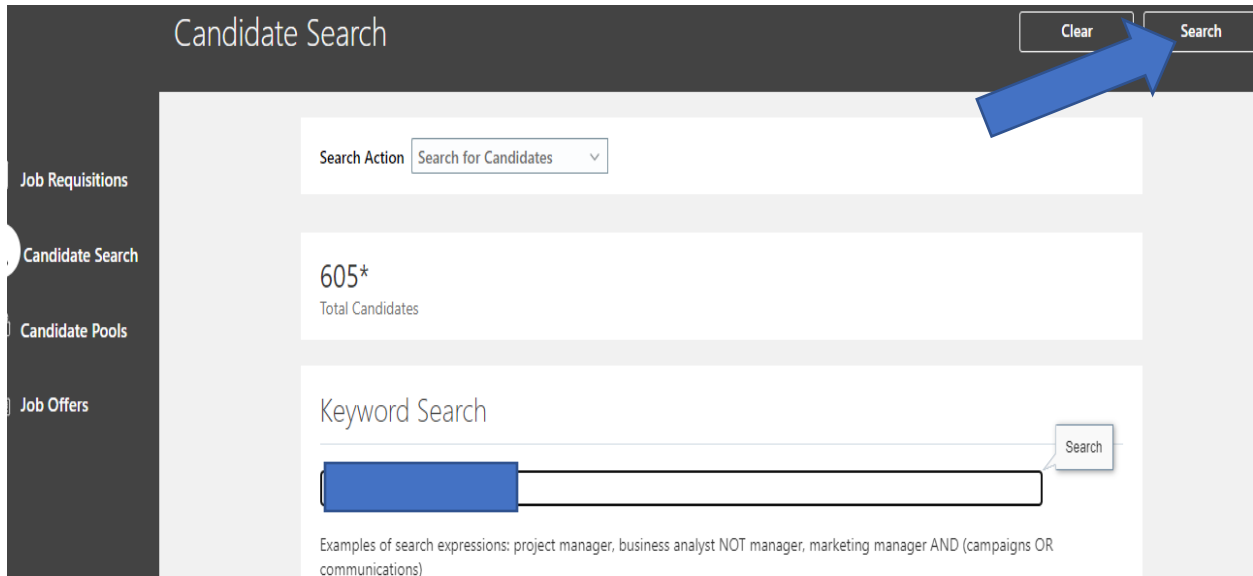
Candidate Search

Clear

Search

Job Requisitions

Candidate Search

Candidate Pools

Job Offers

Search Action Search for Candidates

605*
Total Candidates

Keyword Search

Search

Examples of search expressions: project manager, business analyst NOT manager, marketing manager AND (campaigns OR communications)